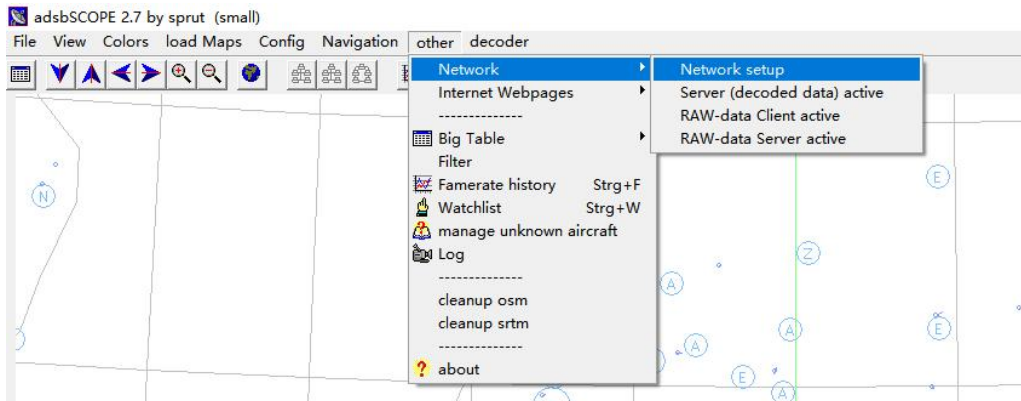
adsbSCOPE 2.7 by sprut (small)

File View Colors load Maps Config Navigation other decoder

Network
Internet Webpages
--------------
Big Table
Filter
Famerate history Strg+F
Watchlist Strg+W
manage unknown aircraft
Log
--------------
cleanup osm
cleanup srtm
--------------
? about

Network setup
Server (decoded data) active
RAW-data Client active
RAW-data Server active

N
E
Z
A
A
A
E
E
A